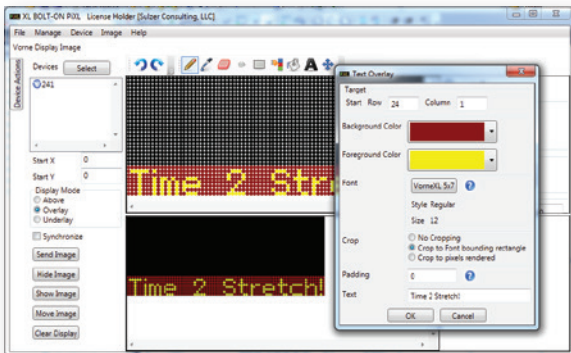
XL BOLT-ON PIXL License Holder [Sulzer Consulting, LLC]

File Manage Device Image Help

Vorne Display Image

Device Actions

Devices Select

241

Start X 0

Start Y 0

Display Mode
Above
Overlay
Underlay

Synchronize

Send Image

Hide Image

Show Image

Move Image

Clear Display

Time 2 Str

Time 2 Stretch!

Text Overlay

Target
Start Row 24 Column 1

Background Color

Foreground Color

Font VorneXL 5x7

Style Regular

Size 12

Crop
No Cropping
Crop to Font bounding rectangle
Crop to pixels rendered

Padding 0

Text Time 2 Stretch!

OK Cancel